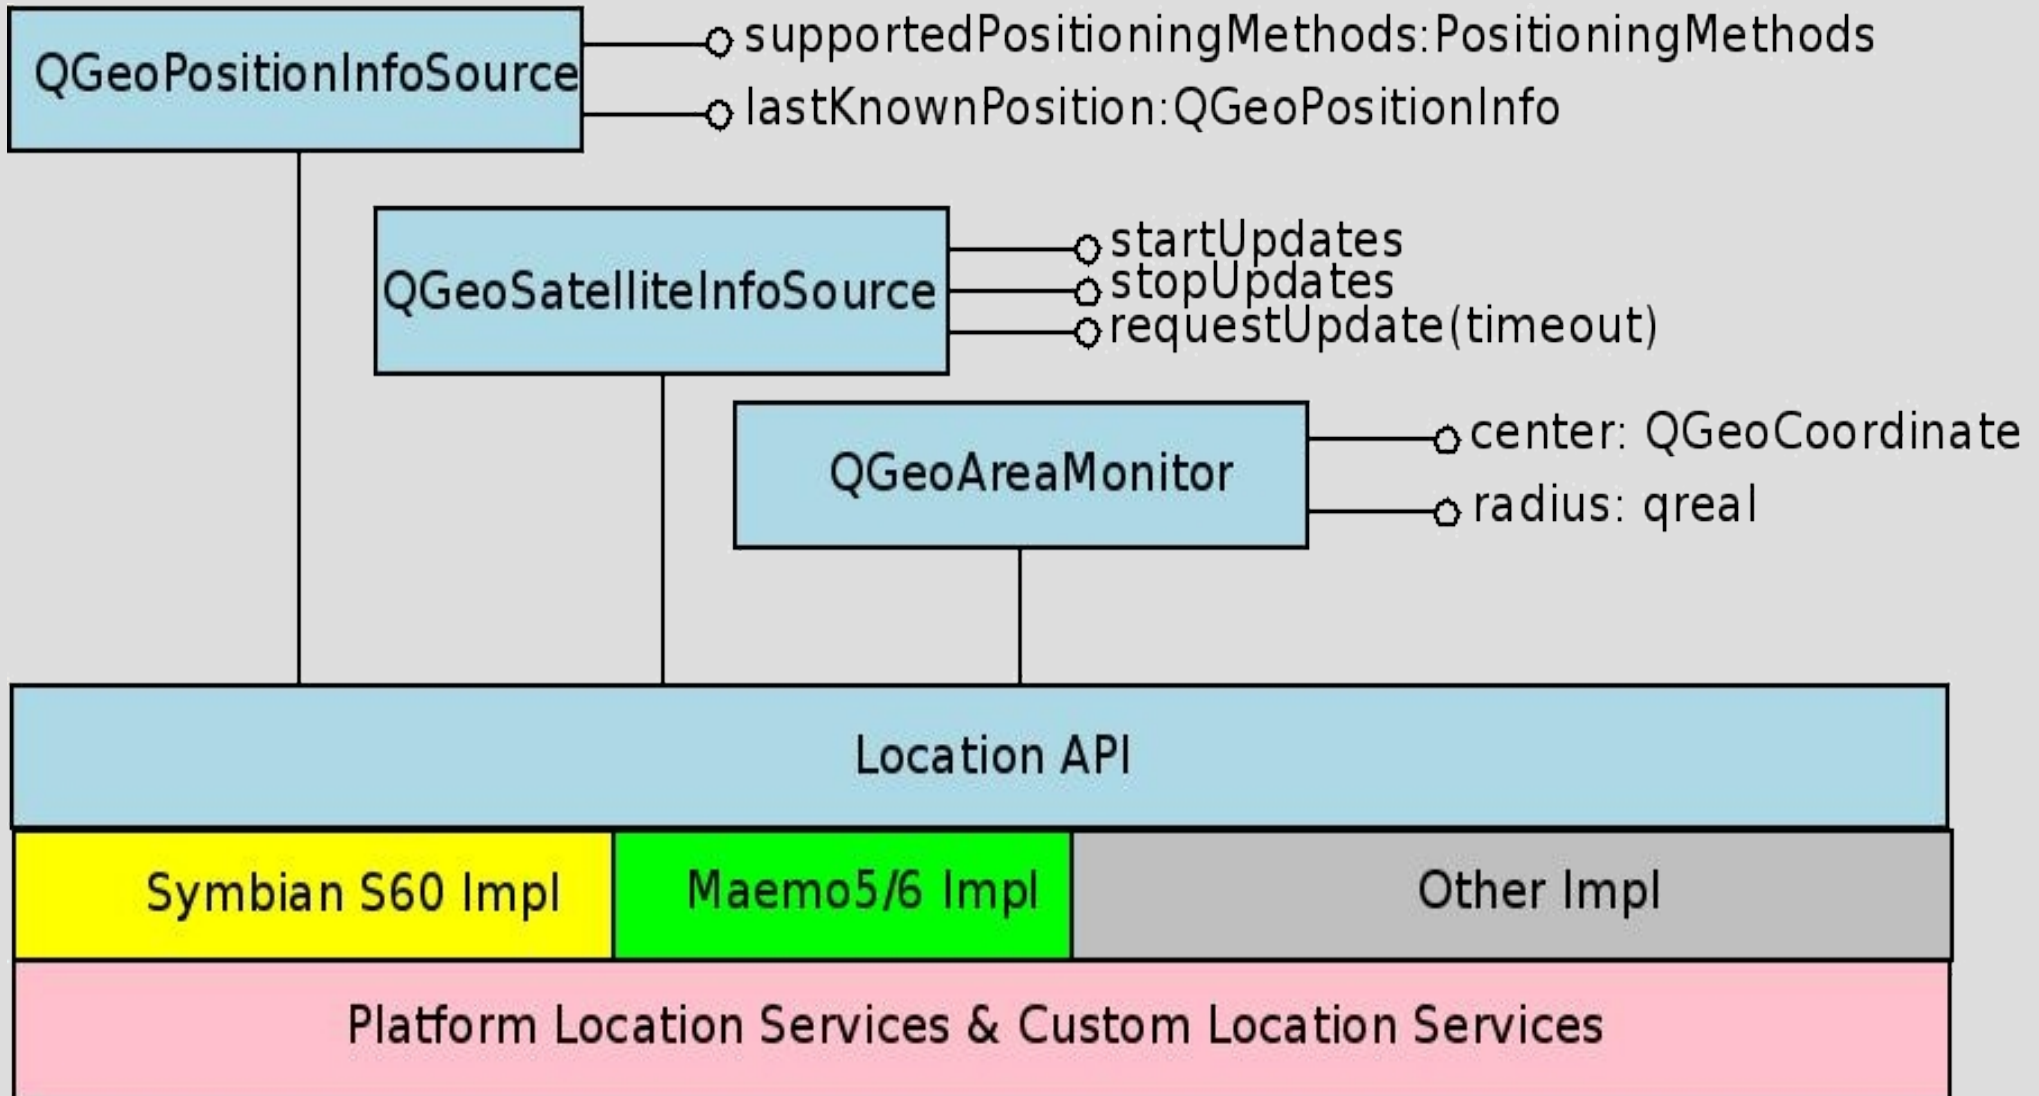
QGeoPositionInfoSource

supportedPositioningMethods:PositioningMethods

lastKnownPosition:QGeoPositionInfo

QGeoSatelliteInfoSource

startUpdates

stopUpdates

requestUpdate(timeout)

QGeoAreaMonitor

center: QGeoCoordinate

radius: qreal

Location API

Symbian S60 Impl

Maemo5/6 Impl

Other Impl

Platform Location Services & Custom Location Services